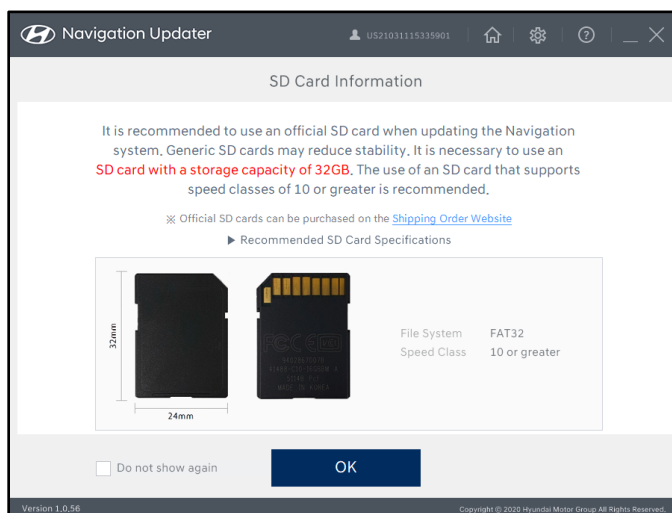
Navigation Updater

US21031115335901

SD Card Information

It is recommended to use an official SD card when updating the Navigation system. Generic SD cards may reduce stability. It is necessary to use an SD card with a storage capacity of 32GB. The use of an SD card that supports speed classes of 10 or greater is recommended.

※ Official SD cards can be purchased on the Shipping Order Website

▶ Recommended SD Card Specifications

32mm

24mm

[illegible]

| File System | FAT32 |
|---|---|
| Speed Class | 10 or greater |

Do not show again

OK

Version 1.0.56

Copyright © 2020 Hyundai Motor Group All Rights Reserved.